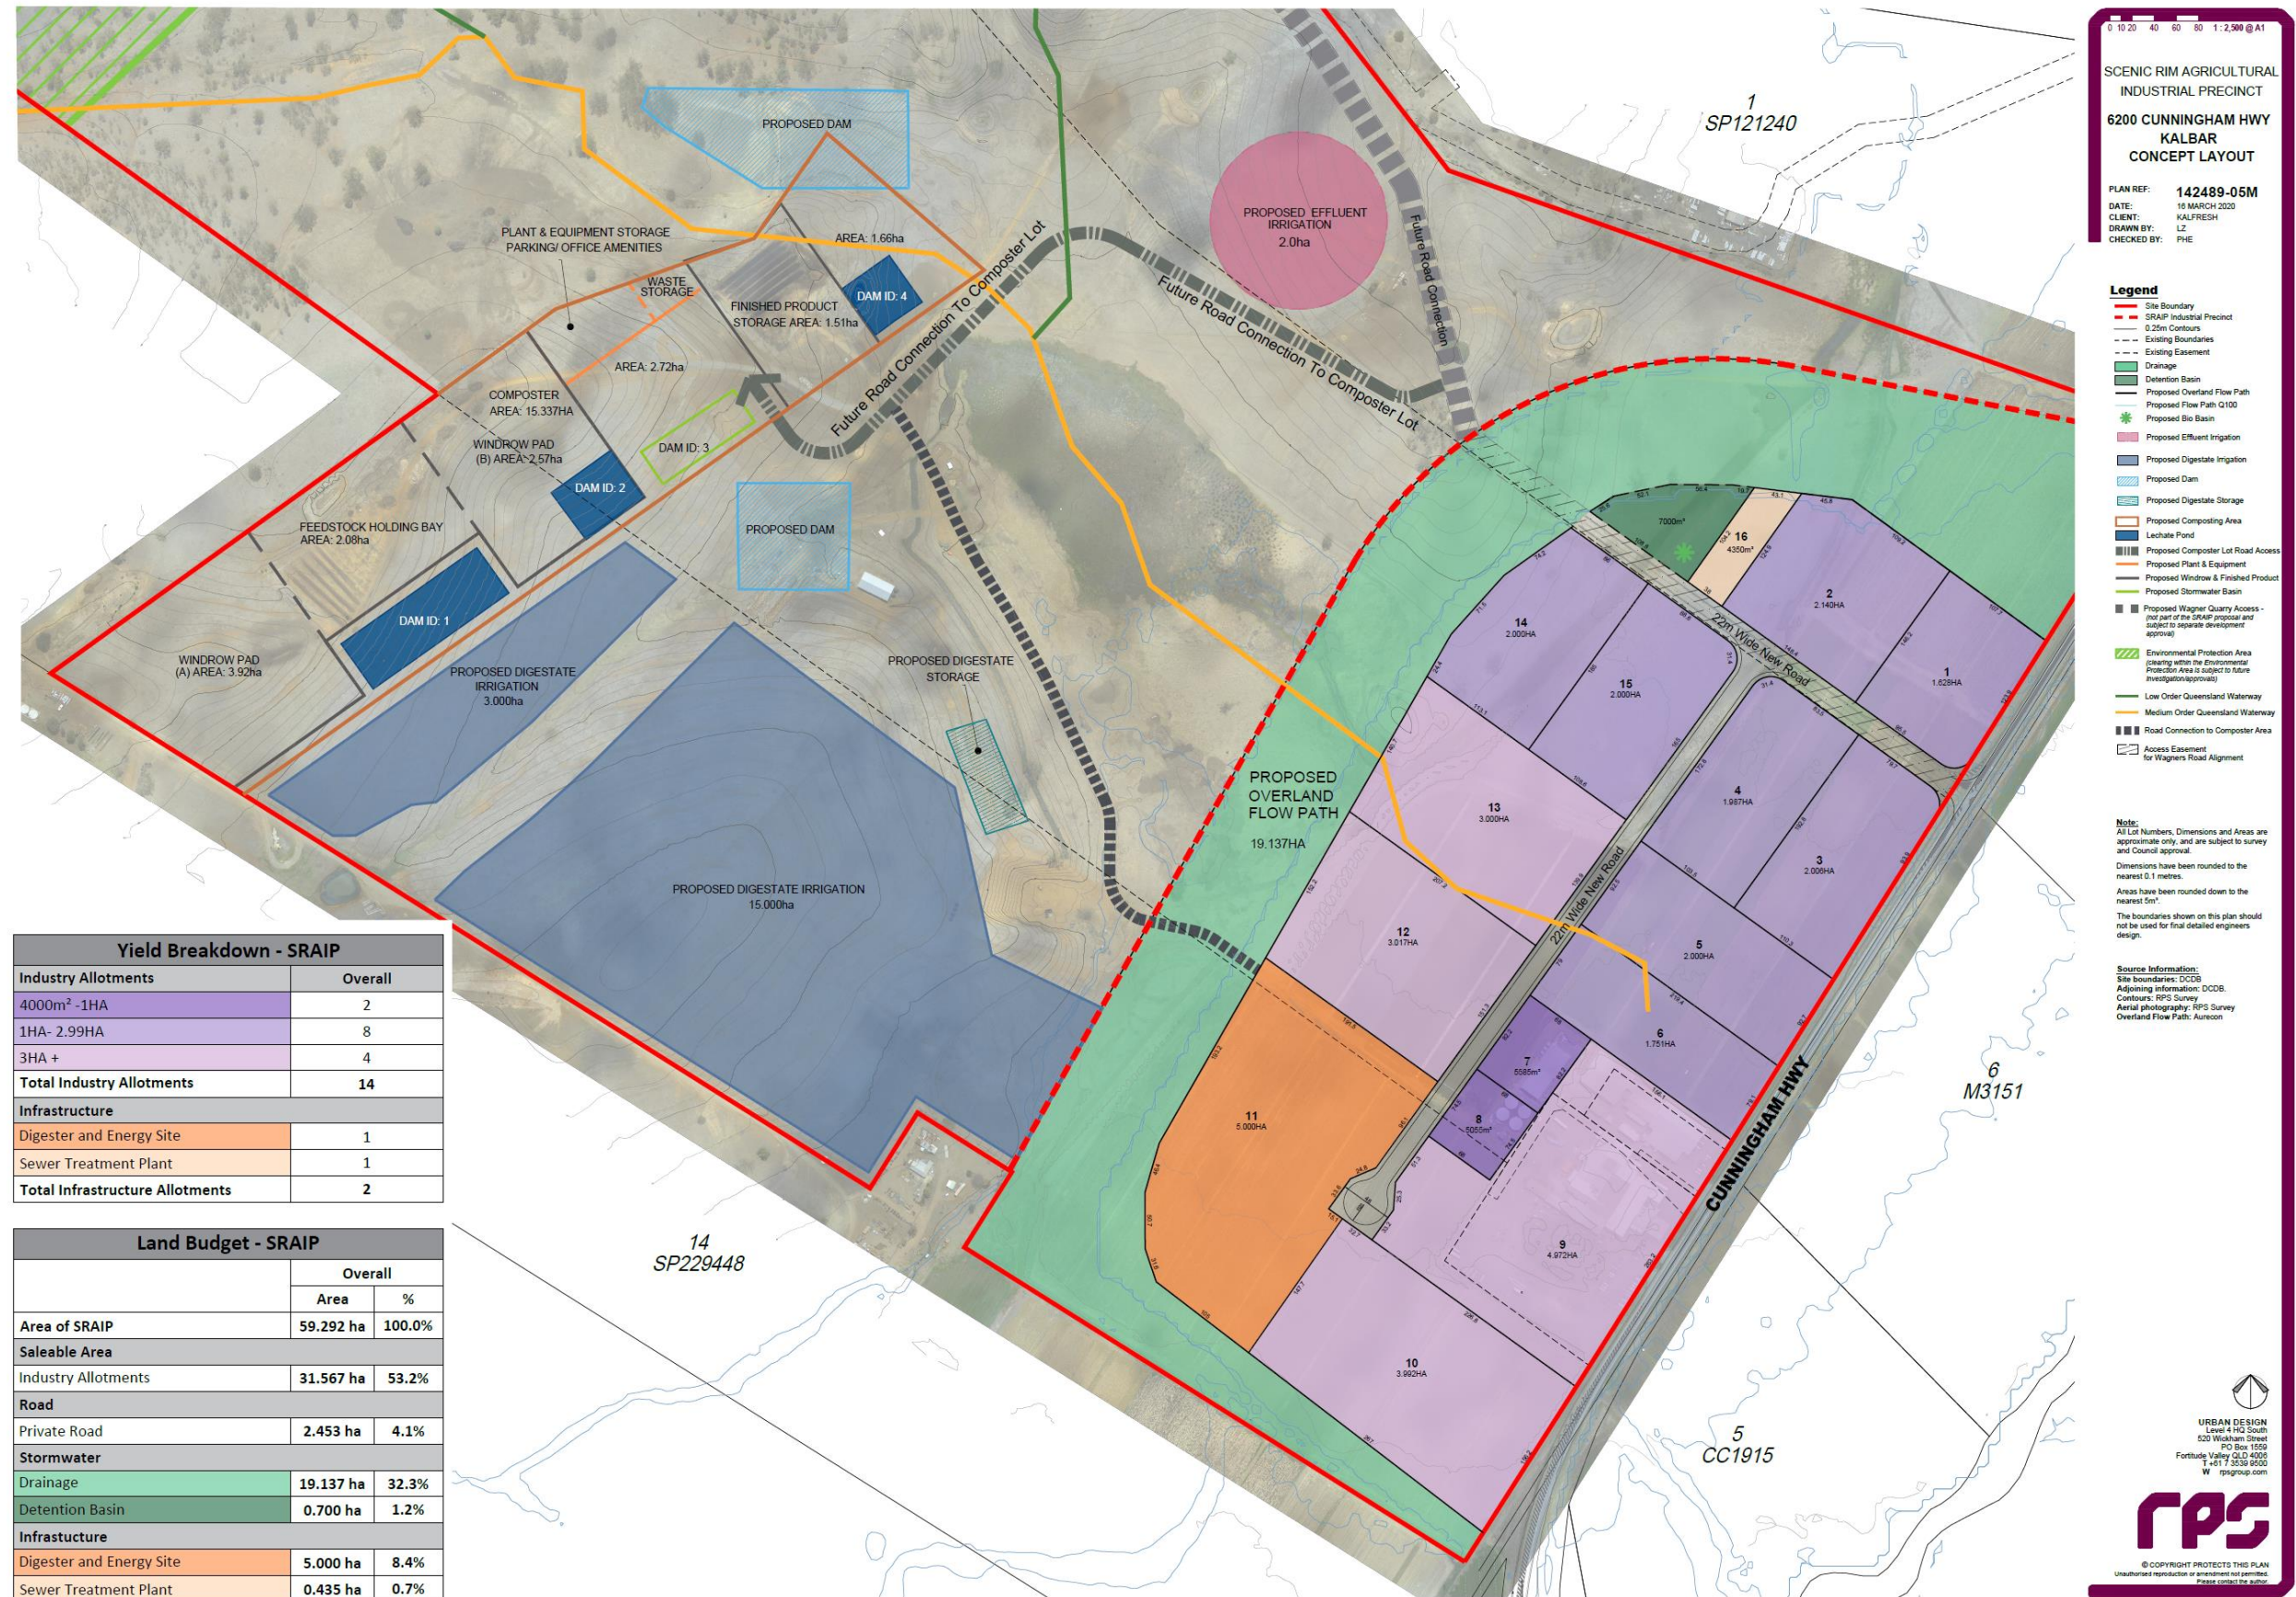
PROPOSED DAM

PLANT & EQUIPMENT STORAGE PARKING/ OFFICE AMENITIES

AREA: 1.66ha

WASTE STORAGE

FINISHED PRODUCT STORAGE AREA: 1.51ha

DAM ID: 4

AREA: 2.72ha

COMPOSTER AREA: 15.337HA

WINDROW PAD (B) AREA: 2.57ha

DAM ID: 3

DAM ID: 2

FEEDSTOCK HOLDING BAY AREA: 2.08ha

DAM ID: 1

WINDROW PAD (A) AREA: 3.92ha

PROPOSED DIGESTATE IRRIGATION 3.000ha

PROPOSED DAM

PROPOSED DIGESTATE STORAGE

PROPOSED DIGESTATE IRRIGATION 15.000ha

Future Road Connection To Composter Lot

Future Road Connection To Composter Lot

Future Road Connection

PROPOSED EFFLUENT IRRIGATION 2.0ha

1
SP121240

PROPOSED OVERLAND FLOW PATH
19.137HA

7000m²

16
4350m²

2
2.140HA

1
1.628HA

14
2.000HA

15
2.000HA

22m Wide New Road

4
1.987HA

3
2.008HA

13
3.000HA

12
3.017HA

22m Wide New Road

5
2.000HA

6
1.751HA

7
5585m²

8
5055m²

11
5.000HA

9
4.972HA

10
3.992HA

CUNNINGHAM HWY

6
M3151

5
CC1915

14
SP229448

| Yield Breakdown - SRAIP | |
|---|---|
| Industry Allotments | Overall |
| 4000m² -1HA | 2 |
| 1HA- 2.99HA | 8 |
| 3HA + | 4 |
| Total Industry Allotments | 14 |
| Infrastructure | |
| Digester and Energy Site | 1 |
| Sewer Treatment Plant | 1 |
| Total Infrastructure Allotments | 2 |

| Land Budget - SRAIP | | |
|---|---|---|
| | Overall | |
| | Area | % |
| Area of SRAIP | 59.292 ha | 100.0% |
| Saleable Area | | |
| Industry Allotments | 31.567 ha | 53.2% |
| Road | | |
| Private Road | 2.453 ha | 4.1% |
| Stormwater | | |
| Drainage | 19.137 ha | 32.3% |
| Detention Basin | 0.700 ha | 1.2% |
| Infastucture | | |
| Digester and Energy Site | 5.000 ha | 8.4% |
| Sewer Treatment Plant | 0.435 ha | 0.7% |

0 10 20 40 60 80 1 : 2,500 @ A1

SCENIC RIM AGRICULTURAL INDUSTRIAL PRECINCT

6200 CUNNINGHAM HWY
KALBAR
CONCEPT LAYOUT

PLAN REF: 142489-05M
DATE: 16 MARCH 2020
CLIENT: KALFRESH
DRAWN BY: LZ
CHECKED BY: PHE

Legend
Site Boundary
SRAIP Industrial Precinct
0.25m Contours
Existing Boundaries
Existing Easement
Drainage
Detention Basin
Proposed Overland Flow Path
Proposed Flow Path Q100
Proposed Bio Basin
Proposed Effluent Irrigation
Proposed Digestate Irrigation
Proposed Dam
Proposed Digestate Storage
Proposed Composting Area
Lechate Pond
Proposed Composter Lot Road Access
Proposed Plant & Equipment
Proposed Windrow & Finished Product
Proposed Stormwater Basin
Proposed Wagner Quarry Access - (not part of the SRAIP proposal and subject to separate development approval)
Environmental Protection Area (clearing within the Environmental Protection Area is subject to future investigation/approvals)
Low Order Queensland Waterway
Medium Order Queensland Waterway
Road Connection to Composter Area
Access Easement for Wagners Road Alignment

Note:
All Lot Numbers, Dimensions and Areas are approximate only, and are subject to survey and Council approval.
Dimensions have been rounded to the nearest 0.1 metres.
Areas have been rounded down to the nearest 5m².
The boundaries shown on this plan should not be used for final detailed engineers design.

Source Information:
Site boundaries: DCDB
Adjoining information: DCDB.
Contours: RPS Survey
Aerial photography: RPS Survey
Overland Flow Path: Aurecon

URBAN DESIGN
Level 4 HQ South
520 Wickham Street
PO Box 1559
Fortitude Valley QLD 4006
T +61 7 3539 9500
W rpsgroup.com

rps

© COPYRIGHT PROTECTS THIS PLAN
Unauthorised reproduction or amendment not permitted.
Please contact the author.